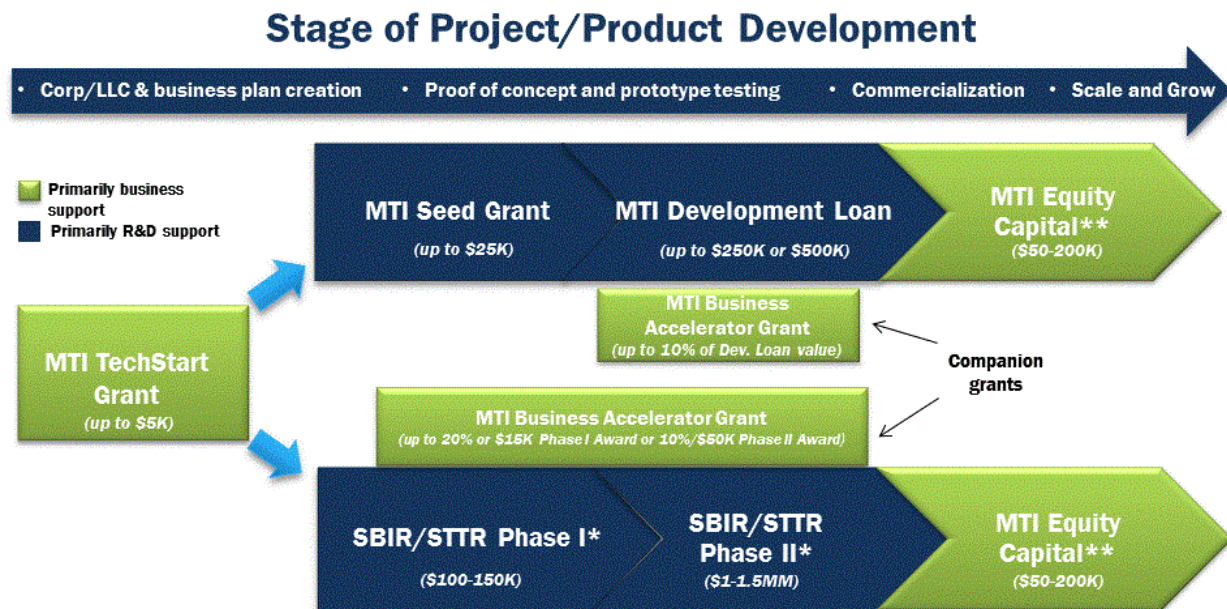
Stage of Project/Product Development

• Corp/LLC & business plan creation • Proof of concept and prototype testing • Commercialization • Scale and Grow

Primarily business support
Primarily R&D support

MTI Seed Grant
(up to $25K)

MTI Development Loan
(up to $250K or $500K)

MTI Equity Capital**
($50-200K)

MTI Business Accelerator Grant
(up to 10% of Dev. Loan value)

Companion grants

MTI TechStart Grant
(up to $5K)

MTI Business Accelerator Grant
(up to 20% or $15K Phase I Award or 10%/$50K Phase II Award)

SBIR/STTR Phase I*
($100-150K)

SBIR/STTR Phase II*
($1-1.5MM)

MTI Equity Capital**
($50-200K)